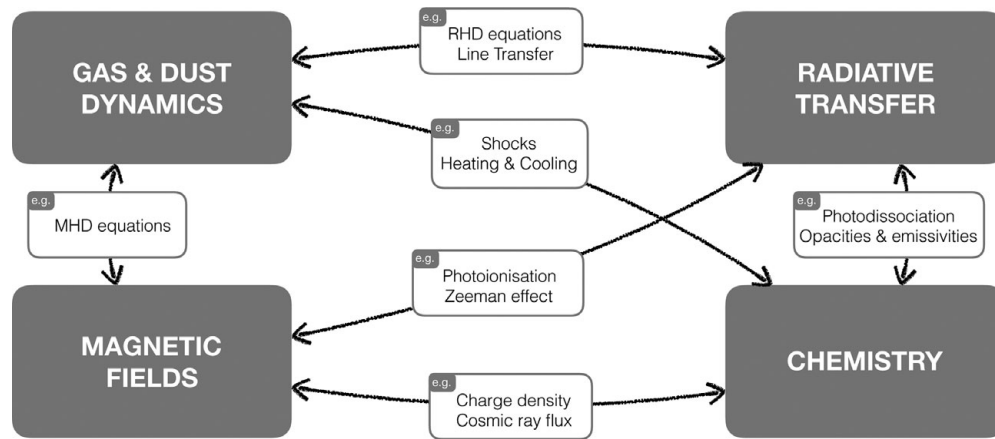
GAS & DUST DYNAMICS

e.g.
RHD equations
Line Transfer

RADIATIVE TRANSFER

e.g.
Shocks
Heating & Cooling

e.g.
MHD equations

e.g.
Photodissociation
Opacities & emissivities

e.g.
Photoionisation
Zeeman effect

MAGNETIC FIELDS

CHEMISTRY

e.g.
Charge density
Cosmic ray flux